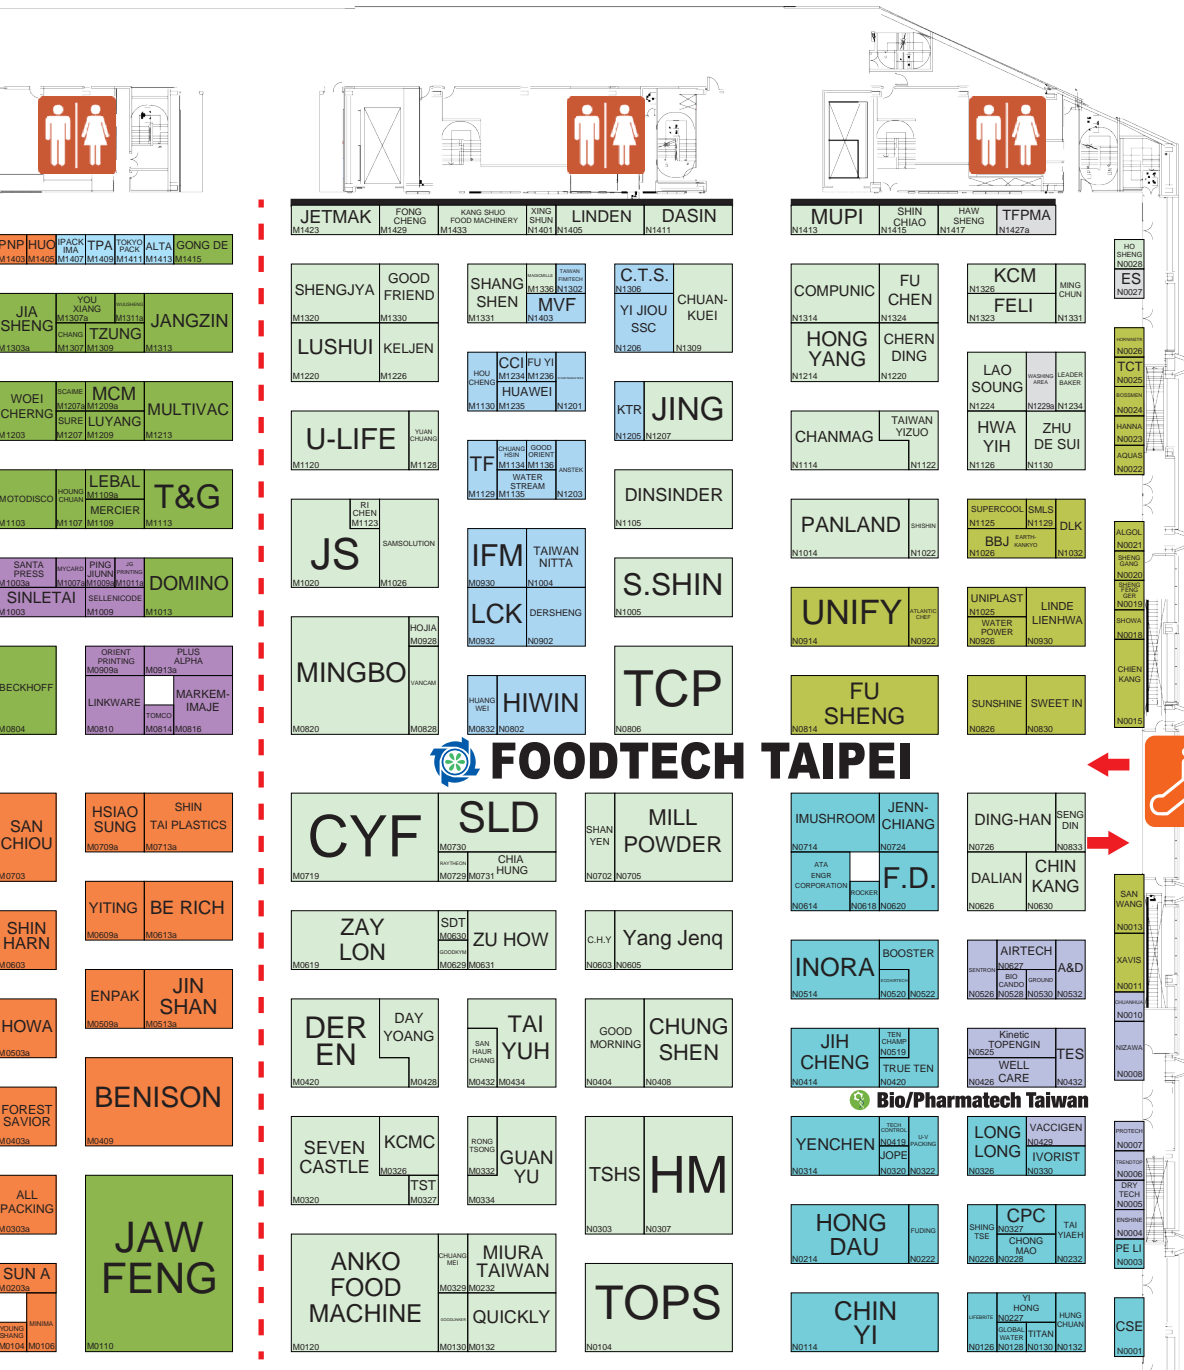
JETMAK M1423
FONG CHENG M1429
KANG SHUO FOOD MACHINERY M1433
XING SHUN M1401
LINDEN M1405
DASIN M1411
MUPI M1413
SHIN CHIAO M1415
HAW SHENG M1417
TFPMA M1427a

PNP M1403
HUO M1405
IPACK IMA M1407
TPA M1409
TOKYO PACK M1411
ALTA M1413
GONG DE M1415

JIA SHENG M1303a
YOU XIANG M1307a
M1311a
CHANG M1307
TZUNG M1309
JANGZIN M1313

WOEI CHERNG M1203
SCAIME M1207a
MCM M1209a
SURE M1207
LUYANG M1209
MULTIVAC M1213

MOTODISCO M1103
HOUNG CHUAN M1107
LEBAL M1109a
MERCIER M1109
T&G M1113

SANTA PRESS M1003a
MYCARD M1007a
PING JIUNN M1009a
JG PRINTING M1011a
DOMINO
SINLETAI M1003
SELLENICODE M1009
M1013

BECKHOFF M0804
ORIENT PRINTING M0909a
PLUS ALPHA M0913a
LINKWARE M0810
TOMCO M0814
MARKEM-IMAJE M0816

SAN CHIOU M0703
HSIAO SUNG M0709a
SHIN TAI PLASTICS M0713a

SHIN HARN M0603
YITING M0609a
BE RICH M0613a

HOWA M0503a
ENPAK M0509a
JIN SHAN M0513a

FOREST SAVIOR M0403a
BENISON M0409

ALL PACKING M0303a

SUN A M0203a
YOUNG SHANG M0104
MINIMA M0106
JAW FENG M0110

SHENGJYA M1320
GOOD FRIEND M1330
LUSHUI M1220
KELJEN M1226

SHANG SHEN M1331
M1336
TAIWAN FIMITECH M1302
MVF M1403
C.T.S. N1306
YI JIOU SSC N1206
CHUAN-KUEI N1309
COMPUNIC N1314
FU CHEN N1324
HONG YANG N1214
CHERN DING N1220
KCM N1326
MING CHUN N1331
FELI N1323

HOU CHENG M1130
CCI M1234
FU YI M1236
HUAWEI M1235
M1201
LAO SOUNG N1224
WASHING AREA N1229a
LEADER BAKER N1234

U-LIFE M1120
YUAN CHUANG M1128
TF M1129
CHUNG HSIN M1134
GOOD ORIENT M1136
WATER STREAM M1135
ANSTEK M1203
KTR N1205
JING N1207
CHANMAG N1114
TAIWAN YIZUO N1122
HWA YIH N1126
ZHU DE SUI N1130

JS M1020
RI CHEN M1123
SAMSOLUTION M1026
DINSINDER N1105
PANLAND N1014
SHISHIN N1022
SUPERCOOL N1125
SMLS N1129
DLK
BBJ N1026
EARTH-KANKYO N1032

IFM M0930
TAIWAN NITTA N1004
LCK M0932
DERSHENG N0902
S.SHIN N1005
UNIFY N0914
ATLANTIC CHEF N0922
UNIPLAST N1025
WATER POWER N0926
LINDE LIENHWA N0930

MINGBO M0820
HOJIA M0928
VANCAM M0828
HUANG WEI M0832
HIWIN N0802
TCP N0806
FU SHENG N0814
SUNSHINE N0826
SWEET IN N0830

FOODTECH TAIPEI

HO SHENG N0028
ES N0027
N0026
TCT N0025
N0024
HANNA N0023
AQUAS N0022
ALGOL N0021
SHENG GANG N0020
SHENG FENG GER N0019
SHOWA N0018
CHIEN KANG N0015

CYF M0719
SLD M0730
RAYTHEON M0729
CHIA HUNG M0731
SHAN YEN N0702
MILL POWDER N0705
IMUSHROOM N0714
JENN-CHIANG N0724
ATA ENGR CORPORATION N0614
ROCKER N0618
F.D. N0620
DING-HAN N0726
SENG DIN N0833
DALIAN N0626
CHIN KANG N0630

ZAY LON M0619
SDT M0630
GOODKYM M0629
ZU HOW M0631
C.H.Y N0603
Yang Jenq N0605
INORA N0514
BOOSTER
ECOANTECH N0520
N0522
SENTRON N0526
AIRTECH N0627
BIO CANDO N0528
GROUND N0530
A&D N0532
SAN WANG N0013
XAVIS N0011
CHUANHUA N0010
NIZAWA N0008

DER EN M0420
DAY YOANG M0428
SAN HAUR CHANG M0432
TAI YUH M0434
GOOD MORNING N0404
CHUNG SHEN N0408
JIH CHENG N0414
TEN CHAMP N0519
TRUE TEN N0420
Kinetic TOPENGIN N0525
WELL CARE N0426
TES N0432

Bio/Pharmatech Taiwan

SEVEN CASTLE M0320
KCMC M0326
TST M0327
RONG TSONG M0332
GUAN YU M0334
TSHS N0303
HM N0307
YENCHEN N0314
TECH CONTROL N0419
U-V PACKING
JOPE N0320
N0322
LONG LONG N0326
VACCIGEN N0429
IVORIST N0330
PROTECH N0007
TRENDTOP N0006
DRY TECH N0005
ENSHINE N0004
PE LI N0003

HONG DAU N0214
FUDING N0222
SHING TSE N0226
CPC N0327
CHONG MAO N0228
TAI YIAEH N0232

ANKO FOOD MACHINE M0120
CHUANG MEI M0329
MIURA TAIWAN M0232
GODSUNER M0130
QUICKLY M0132
TOPS N0104
CHIN YI N0114
LIFEBRITE N0126
YI HONG N0227
GLOBAL WATER N0128
TITAN N0130
HUNG CHUAN N0132
CSE N0001